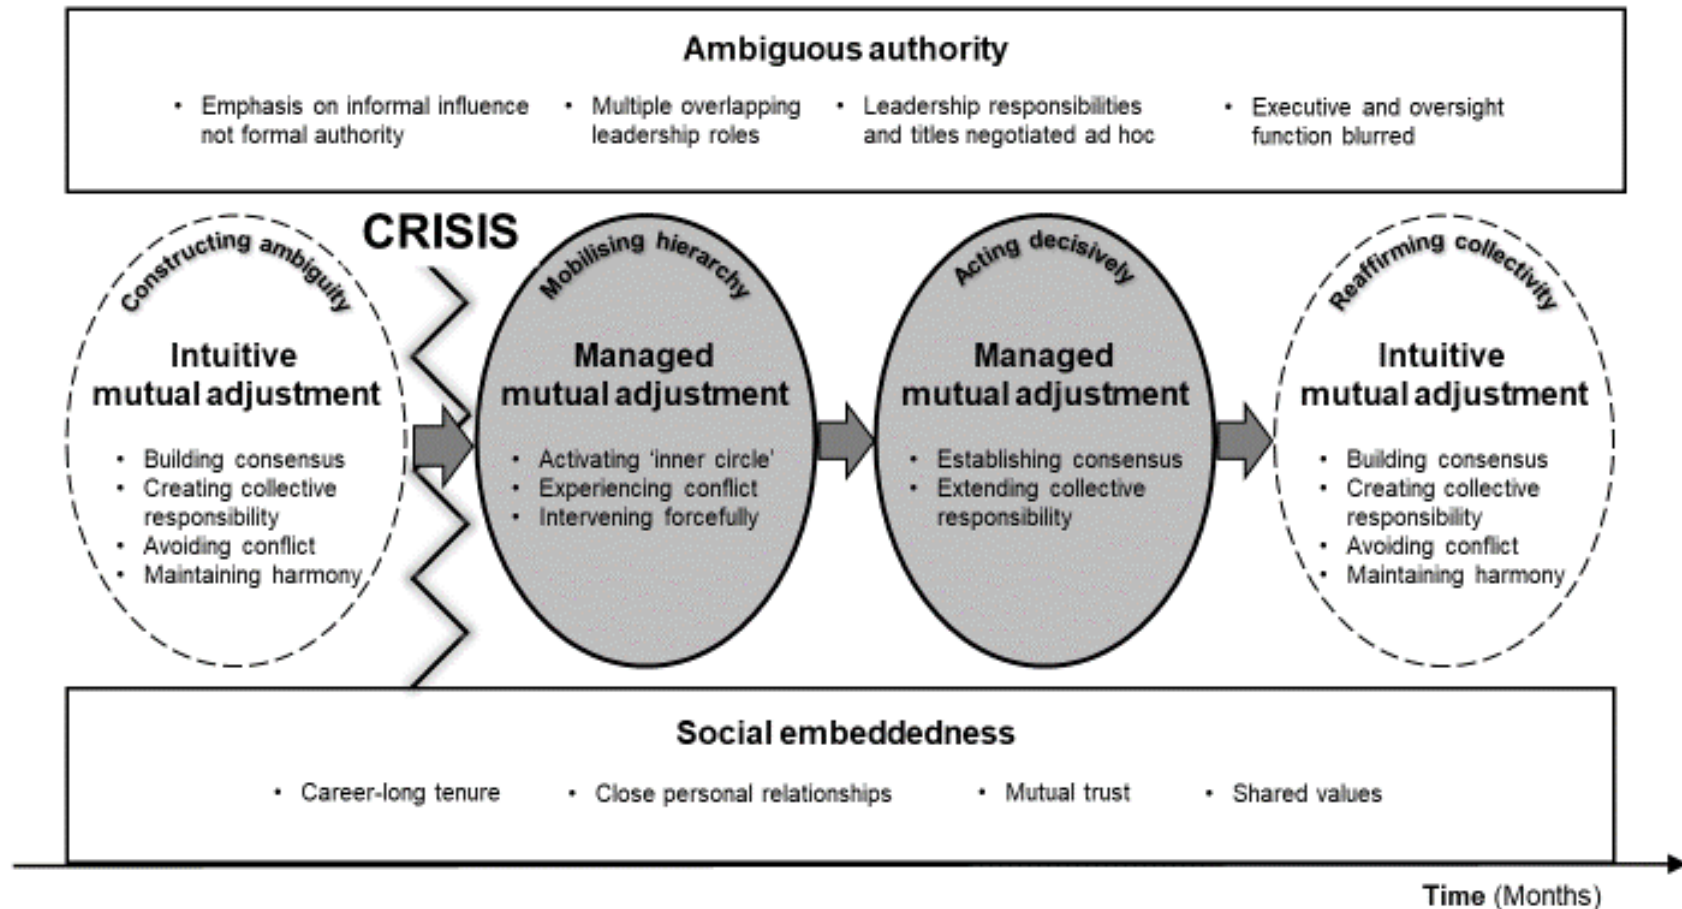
Ambiguous authority

- Emphasis on informal influence not formal authority
- Multiple overlapping leadership roles
- Leadership responsibilities and titles negotiated ad hoc
- Executive and oversight function blurred

CRISIS

Constructing ambiguity

Intuitive mutual adjustment

- Building consensus
- Creating collective responsibility
- Avoiding conflict
- Maintaining harmony

Mobilising hierarchy

Managed mutual adjustment

- Activating 'inner circle'
- Experiencing conflict
- Intervening forcefully

Acting decisively

Managed mutual adjustment

- Establishing consensus
- Extending collective responsibility

Reaffirming collectivity

Intuitive mutual adjustment

- Building consensus
- Creating collective responsibility
- Avoiding conflict
- Maintaining harmony

Social embeddedness

- Career-long tenure
- Close personal relationships
- Mutual trust
- Shared values

Time (Months)